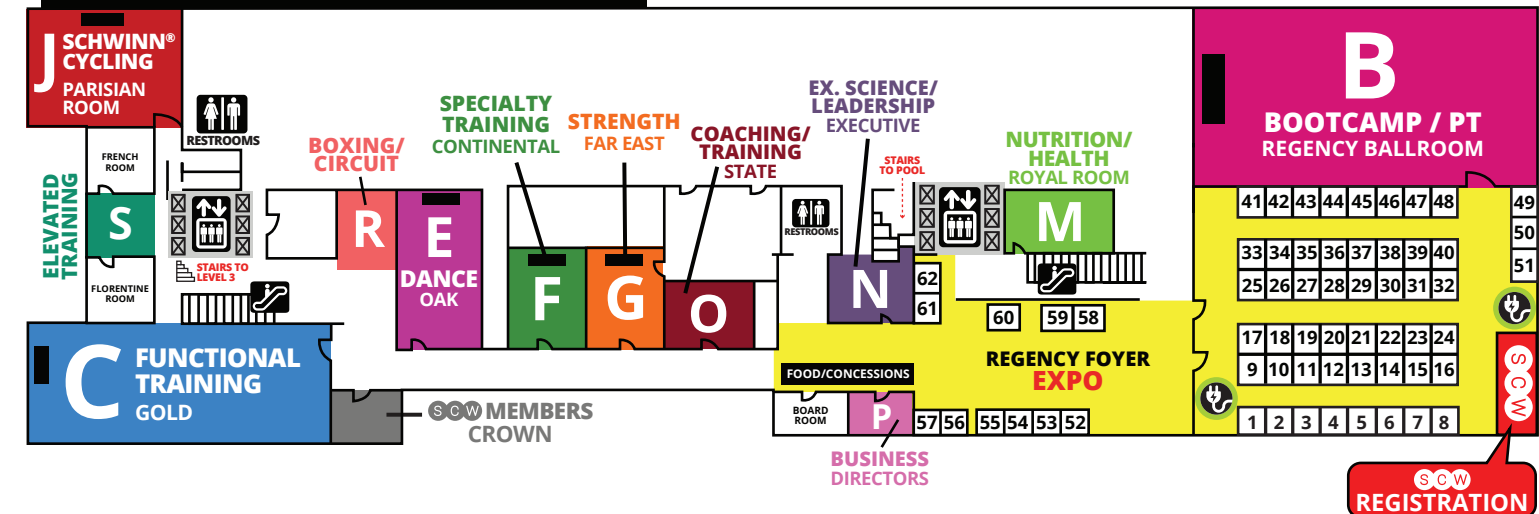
J SCHWINN® CYCLING
PARISIAN ROOM

RESTROOMS

FRENCH ROOM

ELEVATED TRAINING

S

FLORENTINE ROOM

STAIRS TO LEVEL 3

BOXING/ CIRCUIT

R

E
DANCE
OAK

SPECIALTY TRAINING
CONTINENTAL

F

STRENGTH
FAR EAST

G

COACHING/ TRAINING
STATE

O

RESTROOMS

EX. SCIENCE/ LEADERSHIP
EXECUTIVE

N

STAIRS TO POOL

NUTRITION/ HEALTH
ROYAL ROOM

M

B
BOOTCAMP / PT
REGENCY BALLROOM

C
FUNCTIONAL TRAINING
GOLD

SCW MEMBERS
CROWN

FOOD/CONCESSIONS

BOARD ROOM

P

BUSINESS
DIRECTORS

62
61
60
59 58

REGENCY FOYER
EXPO

57 56 55 54 53 52

| 41 | 42 | 43 | 44 | 45 | 46 | 47 | 48 |
|---|---|---|---|---|---|---|---|
| 33 | 34 | 35 | 36 | 37 | 38 | 39 | 40 |
| 25 | 26 | 27 | 28 | 29 | 30 | 31 | 32 |
| 17 | 18 | 19 | 20 | 21 | 22 | 23 | 24 |
| 9 | 10 | 11 | 12 | 13 | 14 | 15 | 16 |
| 1 | 2 | 3 | 4 | 5 | 6 | 7 | 8 |

49
50
51

SCW

SCW
REGISTRATION